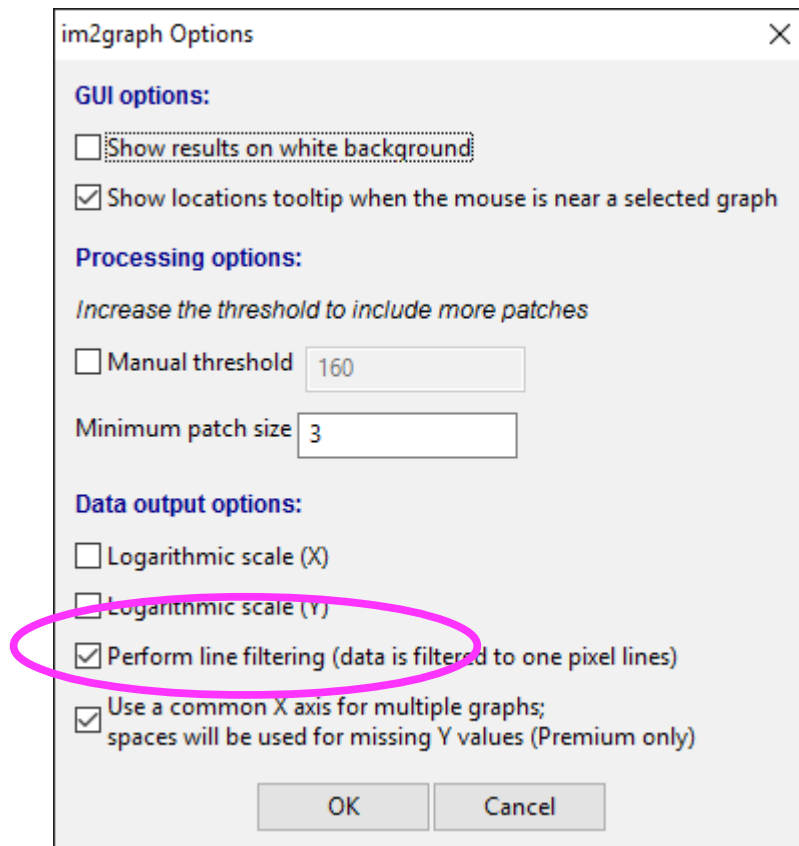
im2graph Options

×

GUI options:

Show results on white background

Show locations tooltip when the mouse is near a selected graph

Processing options:

Increase the threshold to include more patches

Manual threshold 160

Minimum patch size 3

Data output options:

Logarithmic scale (X)

Logarithmic scale (Y)

Perform line filtering (data is filtered to one pixel lines)

Use a common X axis for multiple graphs; spaces will be used for missing Y values (Premium only)

OK

Cancel